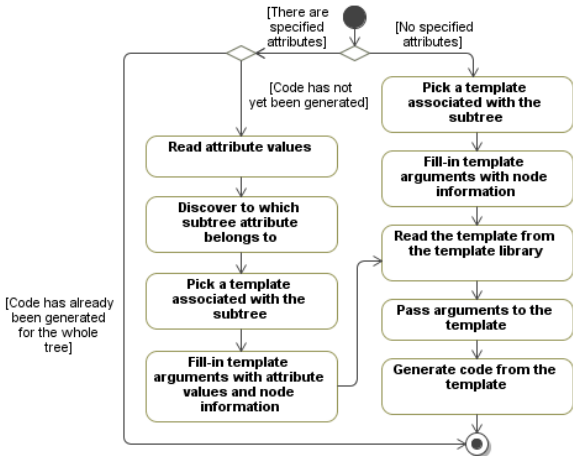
[There are specified attributes]

[No specified attributes]

[Code has not yet been generated]

Read attribute values

Discover to which subtree attribute belongs to

Pick a template associated with the subtree

Fill-in template arguments with attribute values and node information

[Code has already been generated for the whole tree]

Pick a template associated with the subtree

Fill-in template arguments with node information

Read the template from the template library

Pass arguments to the template

Generate code from the template